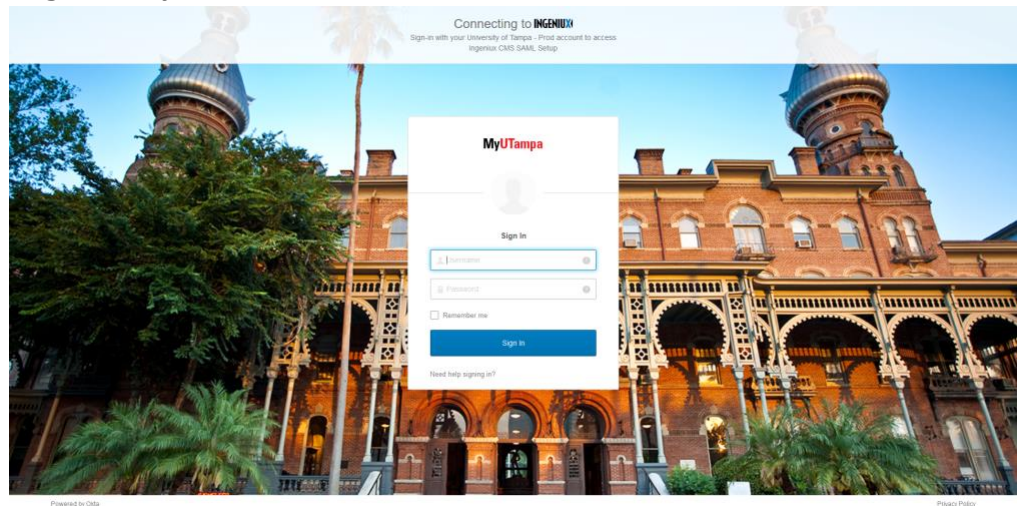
Connecting to INGENIUX

Sign-in with your University of Tampa - Prod account to access Ingeniux CMS SAML Setup

MyUTampa

Sign In

Username

Password

Remember me

Sign In

Need help signing in?

Powered by Okta

Privacy Policy